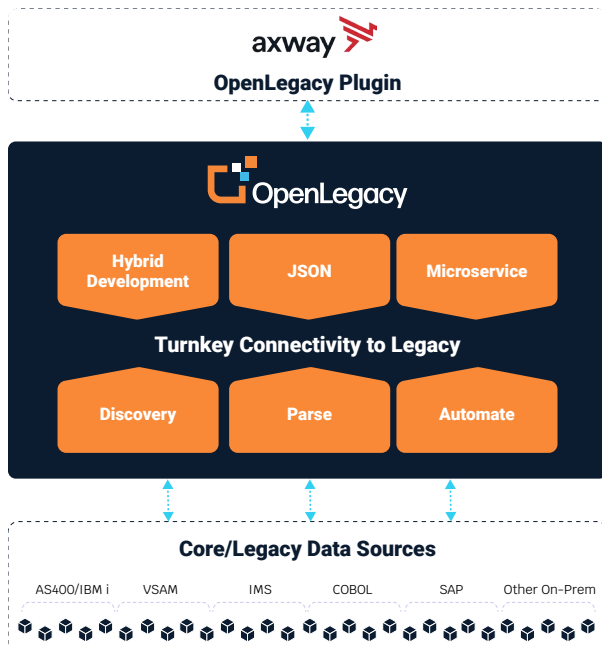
axway

OpenLegacy Plugin

OpenLegacy

Hybrid Development

JSON

Microservice

Turnkey Connectivity to Legacy

Discovery

Parse

Automate

Core/Legacy Data Sources

AS400/IBM i

VSAM

IMS

COBOL

SAP

Other On-Prem